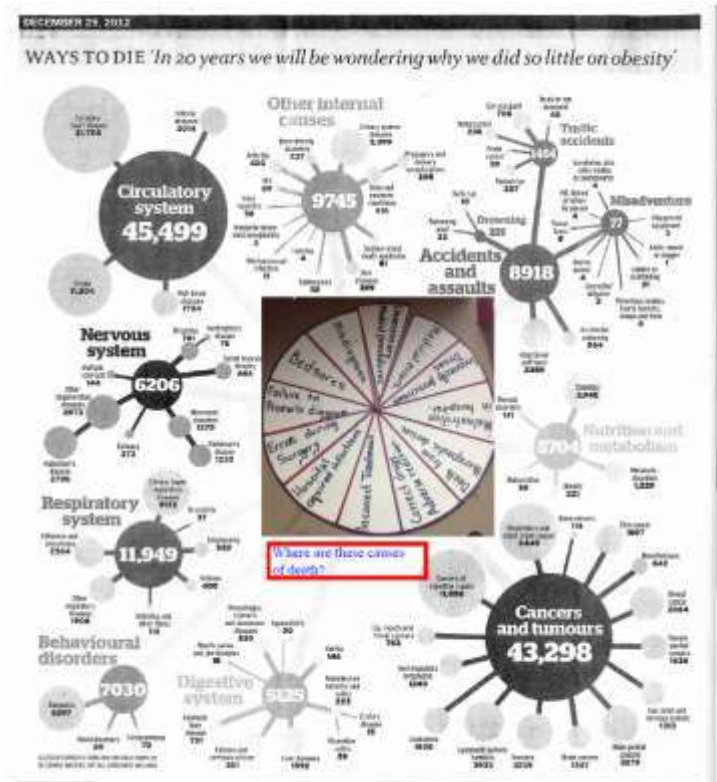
DECEMBER 29, 2012

WAYS TO DIE 'In 20 years we will be wondering why we did so little on obesity'

Circulatory system 45,499

Other internal causes

9745

Traffic accidents

Misadventures

Drowning

Accidents and assaults 8918

Nervous system 6206

Nutrition and metabolism

Respiratory system 11,949

Where are these causes of death?

Cancers and tumours 43,298

Behavioural disorders 7030

Digestive system 5125

Bedsores

Failure to promote diagnosis

Errors during surgery

Hospital acquired infections

Incorrect treatment